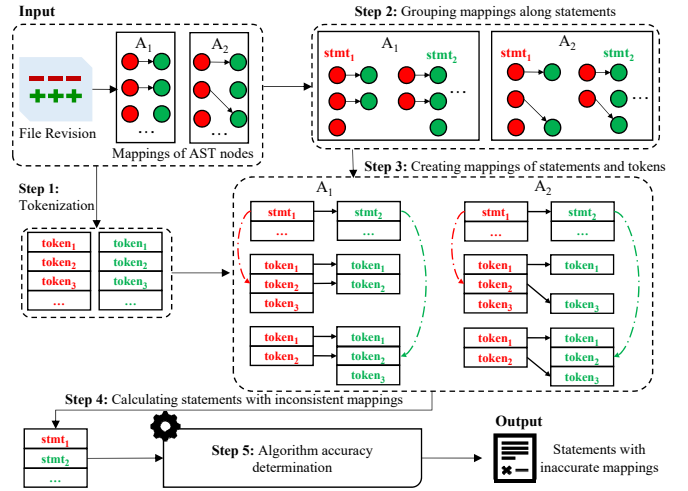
Input

File Revision

$A_1$

$A_2$

...

Mappings of AST nodes

Step 2: Grouping mappings along statements

$stmt_1$ $A_1$ $stmt_2$

...

$stmt_1$ $A_2$ $stmt_2$

...

Step 1: Tokenization

$token_1$ $token_1$
$token_2$ $token_2$
$token_3$ $token_3$
... ...

Step 3: Creating mappings of statements and tokens

$A_1$

$stmt_1$ $stmt_2$
... ...

$token_1$ $token_1$
$token_2$ $token_2$
$token_3$

$token_1$ $token_1$
$token_2$ $token_2$
$token_3$

$A_2$

$stmt_1$ $stmt_2$
... ...

$token_1$ $token_1$
$token_2$
$token_3$ $token_3$

$token_1$ $token_1$
$token_2$ $token_2$
$token_3$

Step 4: Calculating statements with inconsistent mappings

$stmt_1$
$stmt_2$
...

Step 5: Algorithm accuracy determination

Output

Statements with inaccurate mappings